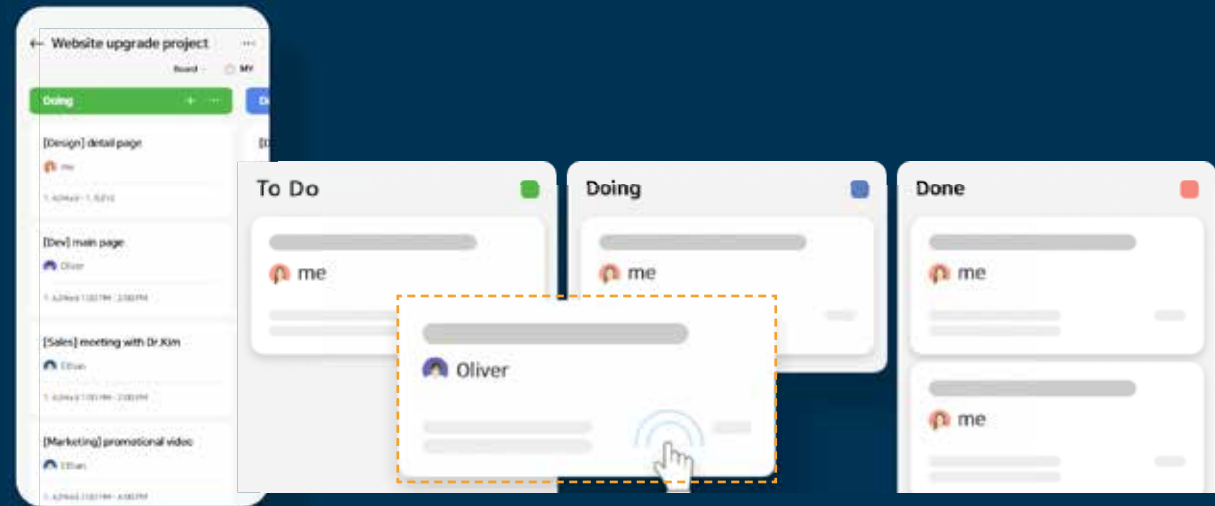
← Website upgrade project ···

Board · MY

Doing + ···

[Design] detail page
me
1. 4(Wed) - 1. 5(Fri)

[Dev] main page
Oliver
1. 4(Wed) 1:00 PM - 2:00 PM

[Sales] meeting with Dr.Kim
Ethan
1. 4(Wed) 1:00 PM - 2:00 PM

[Marketing] promotional video
Ethan
1. 4(Wed) 2:00 PM - 4:00 PM

To Do
me

Doing
me

Done
me
me

Oliver